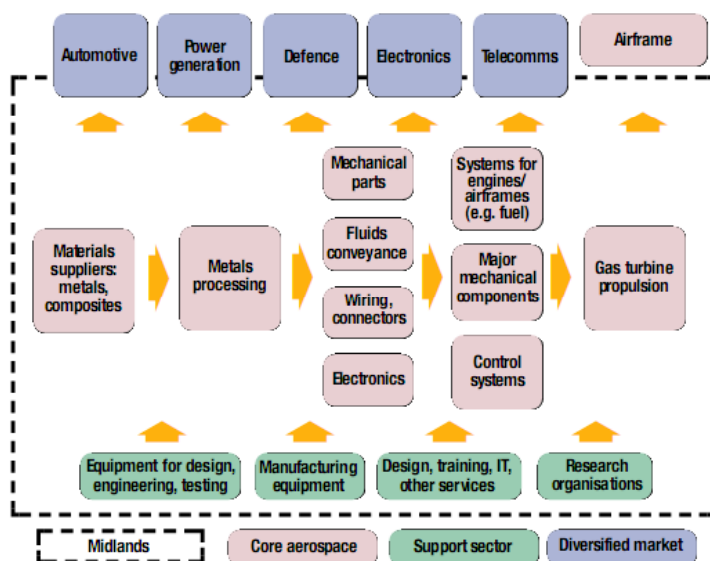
Automotive

Power generation

Defence

Electronics

Telecomms

Airframe

Materials suppliers: metals, composites

Metals processing

Mechanical parts

Fluids conveyance

Wiring, connectors

Electronics

Systems for engines/ airframes (e.g. fuel)

Major mechanical components

Control systems

Gas turbine propulsion

Equipment for design, engineering, testing

Manufacturing equipment

Design, training, IT, other services

Research organisations

Midlands

Core aerospace

Support sector

Diversified market